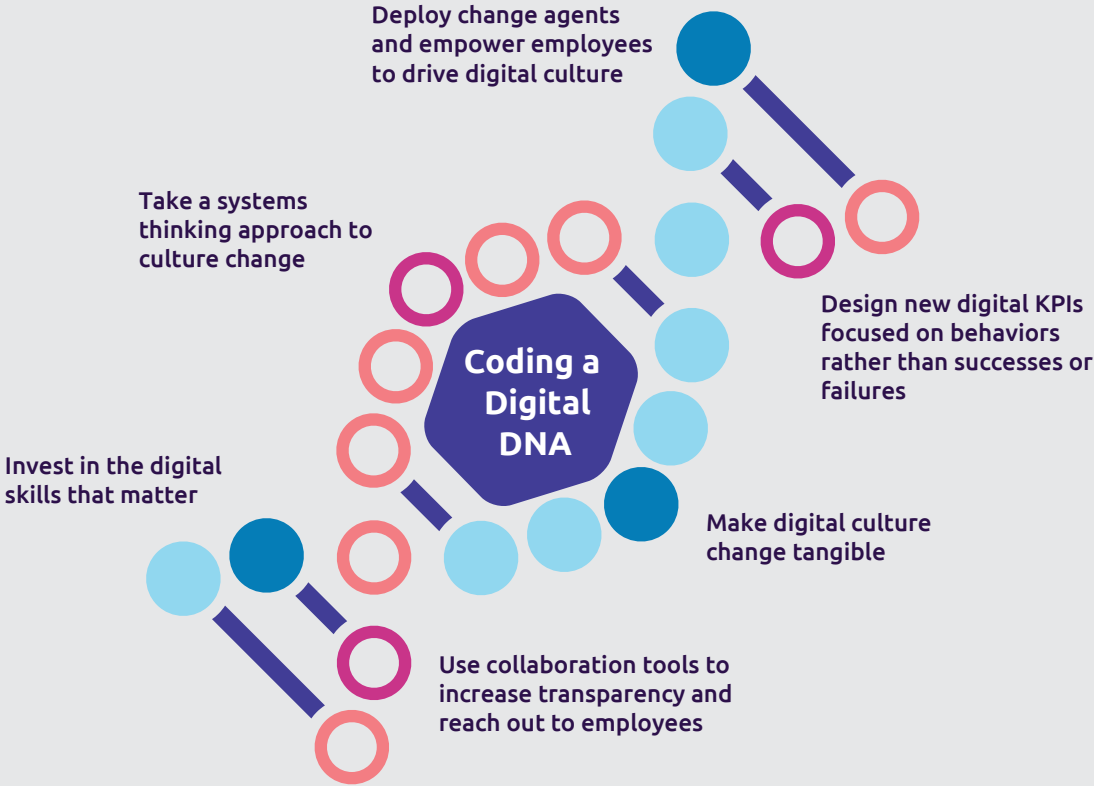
Deploy change agents and empower employees to drive digital culture

Take a systems thinking approach to culture change

Coding a Digital DNA

Design new digital KPIs focused on behaviors rather than successes or failures

Invest in the digital skills that matter

Make digital culture change tangible

Use collaboration tools to increase transparency and reach out to employees